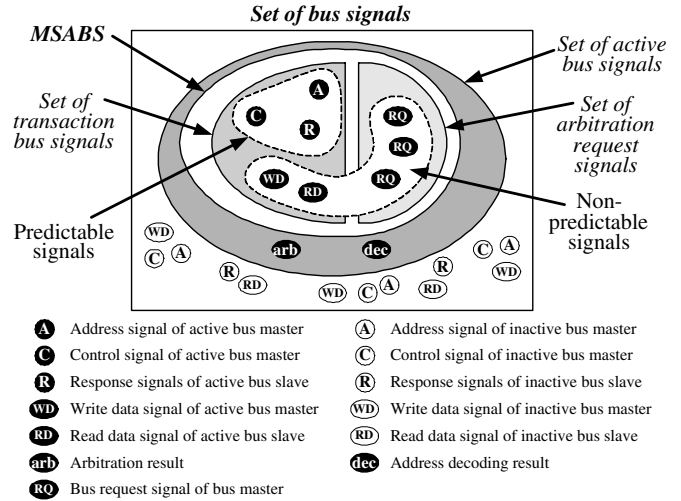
Set of bus signals

MSABS

Set of active bus signals

Set of transaction bus signals

Set of arbitration request signals

A

C

R

RQ

RQ

RQ

WD

RD

Non-predictable signals

Predictable signals

WD

C A

arb

dec

C A

WD

R

RD

R

RD

WD C A

RD

A Address signal of active bus master

C Control signal of active bus master

R Response signals of active bus slave

WD Write data signal of active bus master

RD Read data signal of active bus slave

arb Arbitration result

RQ Bus request signal of bus master

A Address signal of inactive bus master

C Control signal of inactive bus master

R Response signals of inactive bus slave

WD Write data signal of inactive bus master

RD Read data signal of inactive bus slave

dec Address decoding result